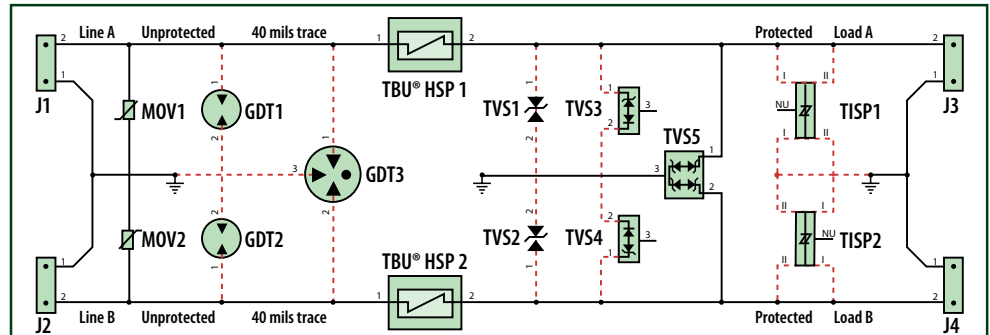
2 Line A Unprotected 40 mils trace 1 2 Protected Load A 2
J1 1 MOV1 GDT1 TBU® HSP 1 TVS1 1 TVS3 1 3 2 I II 1 J3
NU TISP1
I II
3 GDT3 3 TVS5 1
2 2
II I
TVS2 TVS4 2 3 NU TISP2
MOV2 GDT2 1 1
1 TBU® HSP 2 II I 1
2 1 2 2
J2 Line B Unprotected 40 mils trace Protected Load B J4